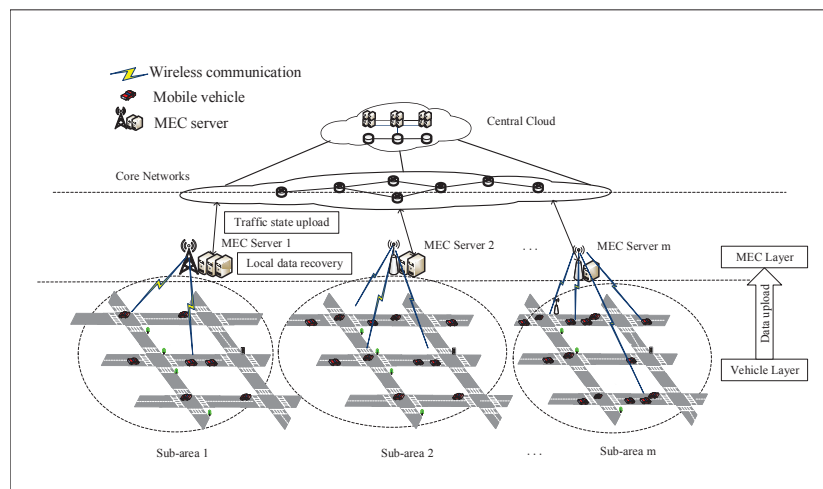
Wireless communication
Mobile vehicle
MEC server

Central Cloud

Core Networks

Traffic state upload

MEC Server 1

Local data recovery

MEC Server 2

. . .

MEC Server m

MEC Layer

Data upload

Vehicle Layer

Sub-area 1

Sub-area 2

. . .

Sub-area m